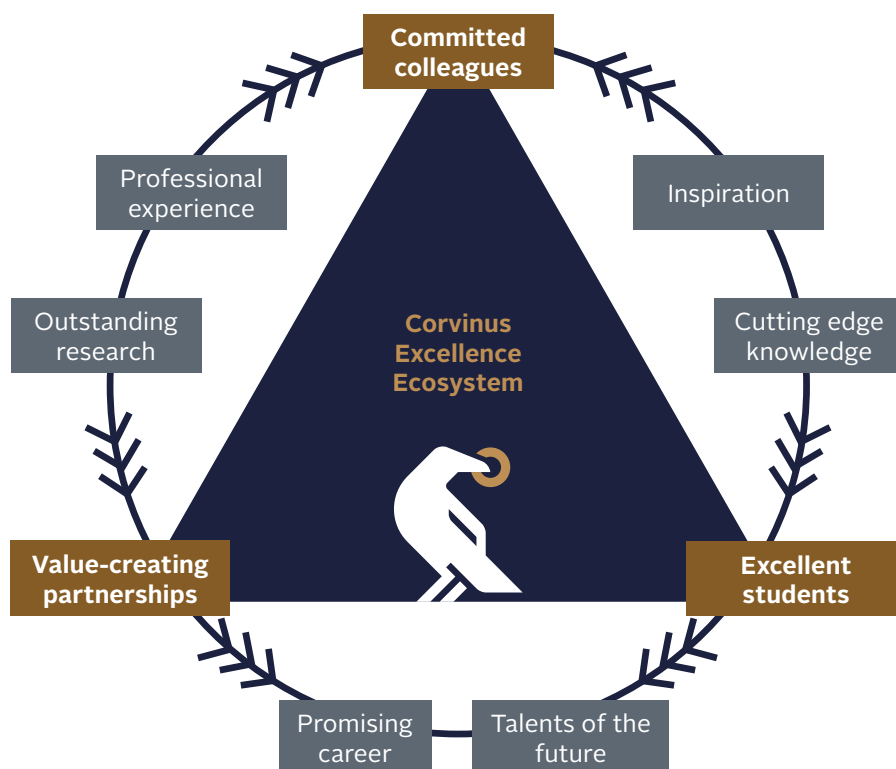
Committed colleagues

Professional experience

Inspiration

Outstanding research

Corvinus Excellence Ecosystem

Cutting edge knowledge

Value-creating partnerships

Excellent students

Promising career

Talents of the future